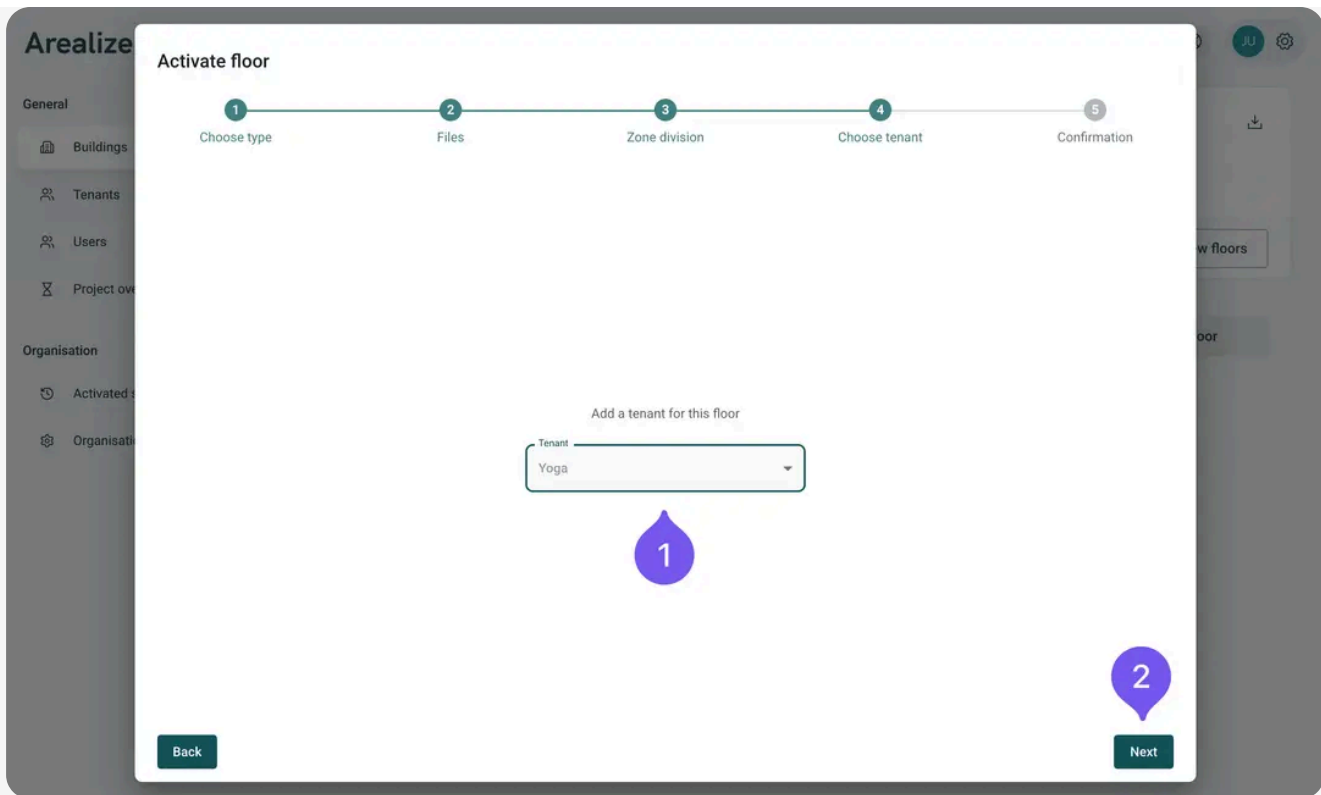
Arealize

General

Buildings

Tenants

Users

Project ov

Organisation

Activated

Organisati

JU

w floors

oor

Activate floor

1 Choose type

2 Files

3 Zone division

4 Choose tenant

5 Confirmation

Add a tenant for this floor

Tenant

Yoga

1

2

Back

Next